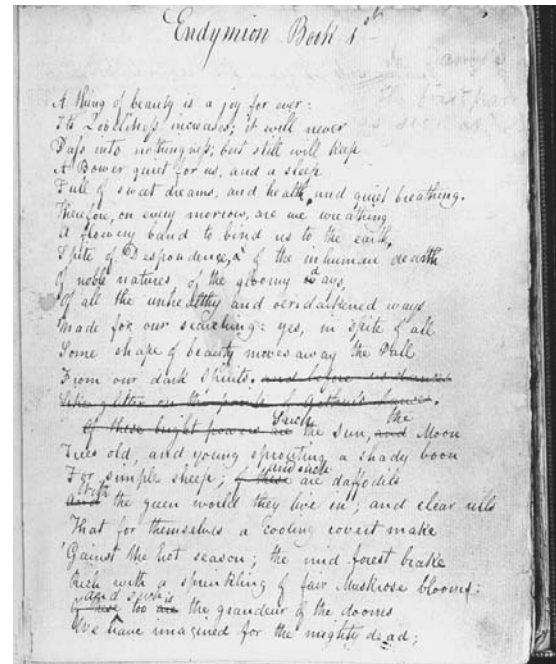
Endymion Book 1st

A thing of beauty is a joy for ever:
Its loveliness increases; it will never
Pass into nothingness; but still will keep
A Bower quiet for us, and a sleep
Full of sweet dreams, and health, and quiet breathing.
Therefore, on every morrow, are we wreathing
A flowery band to bind us to the earth,
Spite of Despondence, of the inhuman dearth
Of noble natures, of the gloomy days,
Of all the unhealthy and oerdarkened ways
Made for our searching: yes, in spite of all
Some shape of beauty moves away the Pall
From our dark Spirits. ~~and before us dances~~
~~Like glitter on the points of Arthur's Lance~~
~~Of these bright powers are~~ Such the Sun, ~~and~~ the Moon
Trees old, and young sprouting a shady boon
For simple sheep; ~~of these~~ and such are daffodils
~~And~~ With the green world they live in; and clear rills
That for themselves a cooling covert make
'Gainst the hot season; the mid forest brake
Rich with a sprinkling of fair Muskrose blooms:
~~Of are too are~~ And such is too the grandeur of the dooms
We have imagined for the mighty dead;